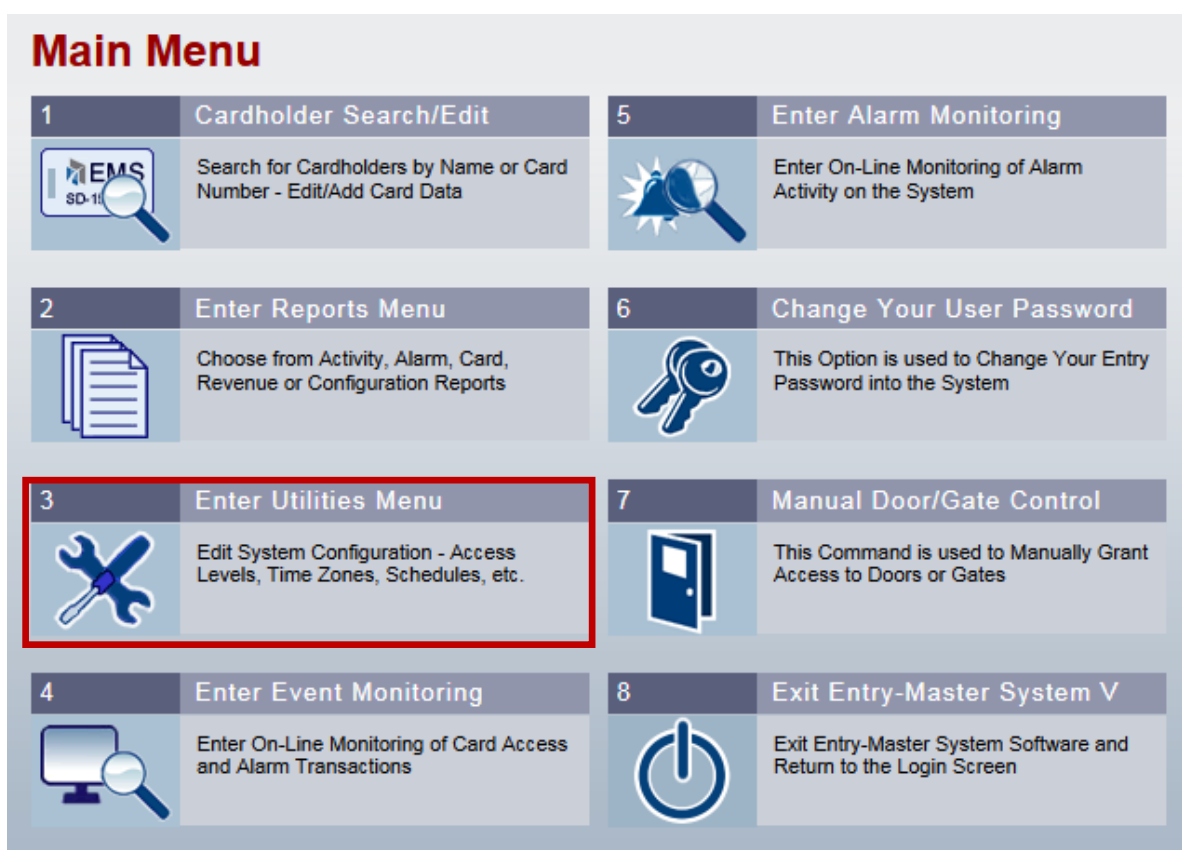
Main Menu

1 Cardholder Search/Edit

EMS SD-1

Search for Cardholders by Name or Card Number - Edit/Add Card Data

5 Enter Alarm Monitoring

Enter On-Line Monitoring of Alarm Activity on the System

2 Enter Reports Menu

Choose from Activity, Alarm, Card, Revenue or Configuration Reports

6 Change Your User Password

This Option is used to Change Your Entry Password into the System

3 Enter Utilities Menu

Edit System Configuration - Access Levels, Time Zones, Schedules, etc.

7 Manual Door/Gate Control

This Command is used to Manually Grant Access to Doors or Gates

4 Enter Event Monitoring

Enter On-Line Monitoring of Card Access and Alarm Transactions

8 Exit Entry-Master System V

Exit Entry-Master System Software and Return to the Login Screen